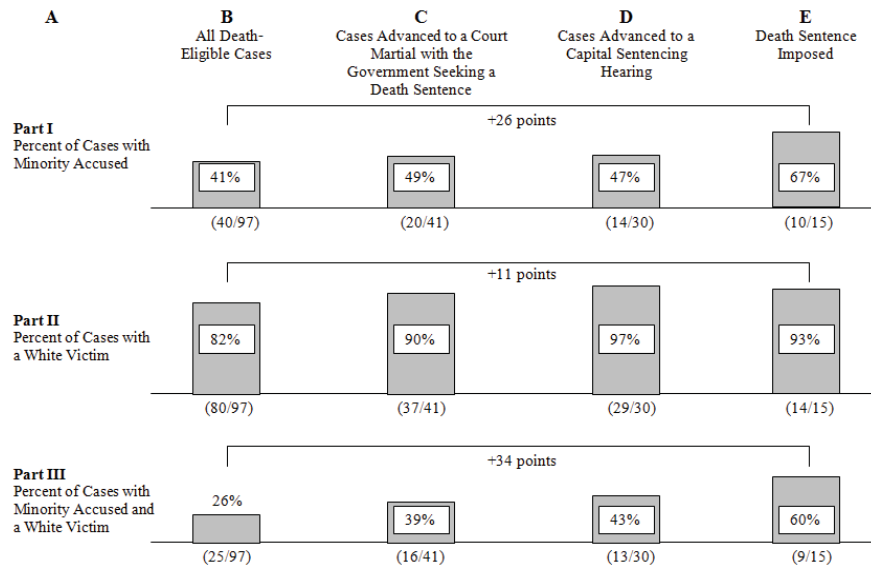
A

B
All Death-Eligible Cases

C
Cases Advanced to a Court Martial with the Government Seeking a Death Sentence

D
Cases Advanced to a Capital Sentencing Hearing

E
Death Sentence Imposed

Part I
Percent of Cases with Minority Accused

+26 points

41%
(40/97)

49%
(20/41)

47%
(14/30)

67%
(10/15)

Part II
Percent of Cases with a White Victim

+11 points

82%
(80/97)

90%
(37/41)

97%
(29/30)

93%
(14/15)

Part III
Percent of Cases with Minority Accused and a White Victim

+34 points

26%
(25/97)

39%
(16/41)

43%
(13/30)

60%
(9/15)